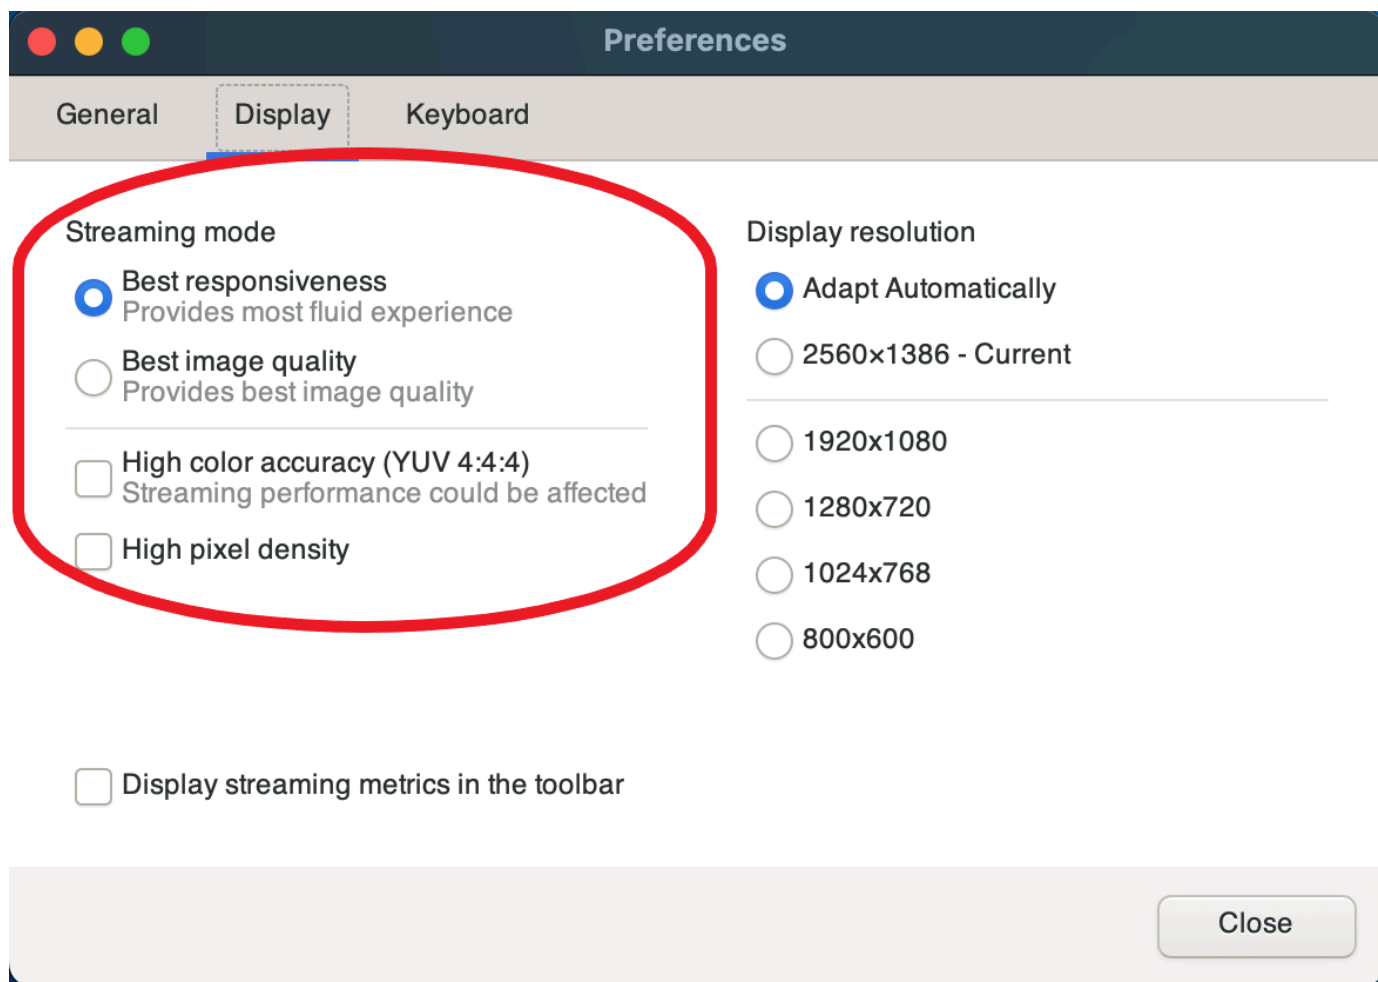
Preferences

General Display Keyboard

Streaming mode

Best responsiveness
Provides most fluid experience

Best image quality
Provides best image quality

High color accuracy (YUV 4:4:4)
Streaming performance could be affected

High pixel density

Display resolution

Adapt Automatically

2560x1386 - Current

1920x1080

1280x720

1024x768

800x600

Display streaming metrics in the toolbar

Close